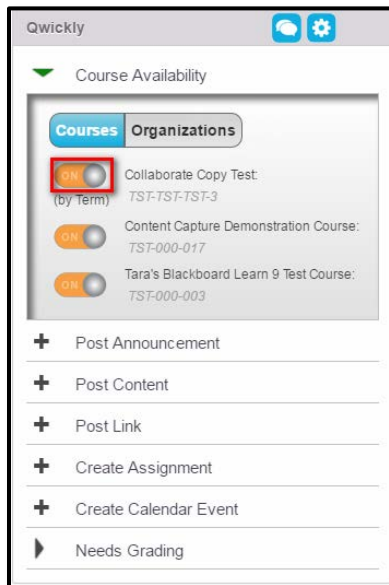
Qwickly

Course Availability

Courses Organizations

ON (by Term) Collaborate Copy Test: TST-TST-TST-3

ON Content Capture Demonstration Course: TST-000-017

ON Tara's Blackboard Learn 9 Test Course: TST-000-003

+ Post Announcement

+ Post Content

+ Post Link

+ Create Assignment

+ Create Calendar Event

Needs Grading